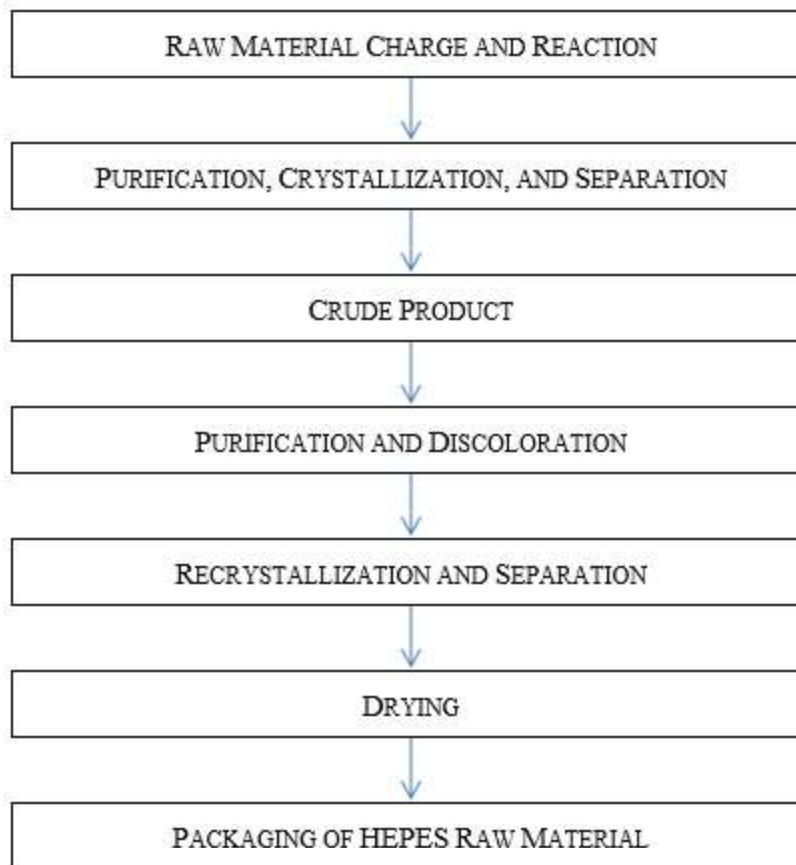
RAW MATERIAL CHARGE AND REACTION

PURIFICATION, CRYSTALLIZATION, AND SEPARATION

CRUDE PRODUCT

PURIFICATION AND DISCOLORATION

RECRYSTALLIZATION AND SEPARATION

DRYING

PACKAGING OF HEPES RAW MATERIAL